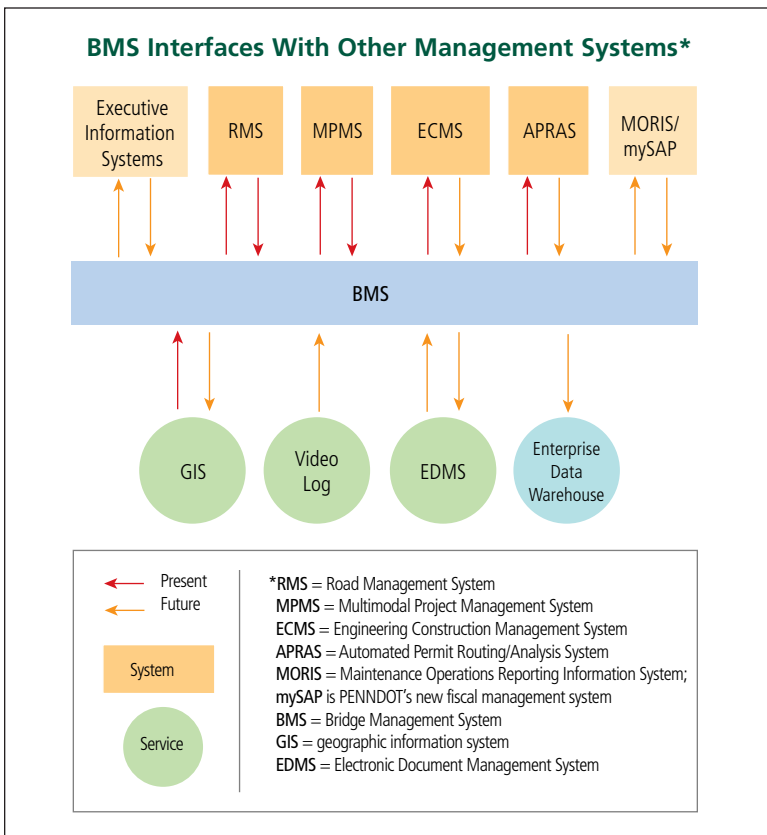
BMS Interfaces With Other Management Systems*

Executive Information Systems

RMS

MPMS

ECMS

APRAS

MORIS/ mySAP

BMS

GIS

Video Log

EDMS

Enterprise Data Warehouse

Present

Future

System

Service

*RMS = Road Management System
MPMS = Multimodal Project Management System
ECMS = Engineering Construction Management System
APRAS = Automated Permit Routing/Analysis System
MORIS = Maintenance Operations Reporting Information System; mySAP is PENNDOT's new fiscal management system
BMS = Bridge Management System
GIS = geographic information system
EDMS = Electronic Document Management System